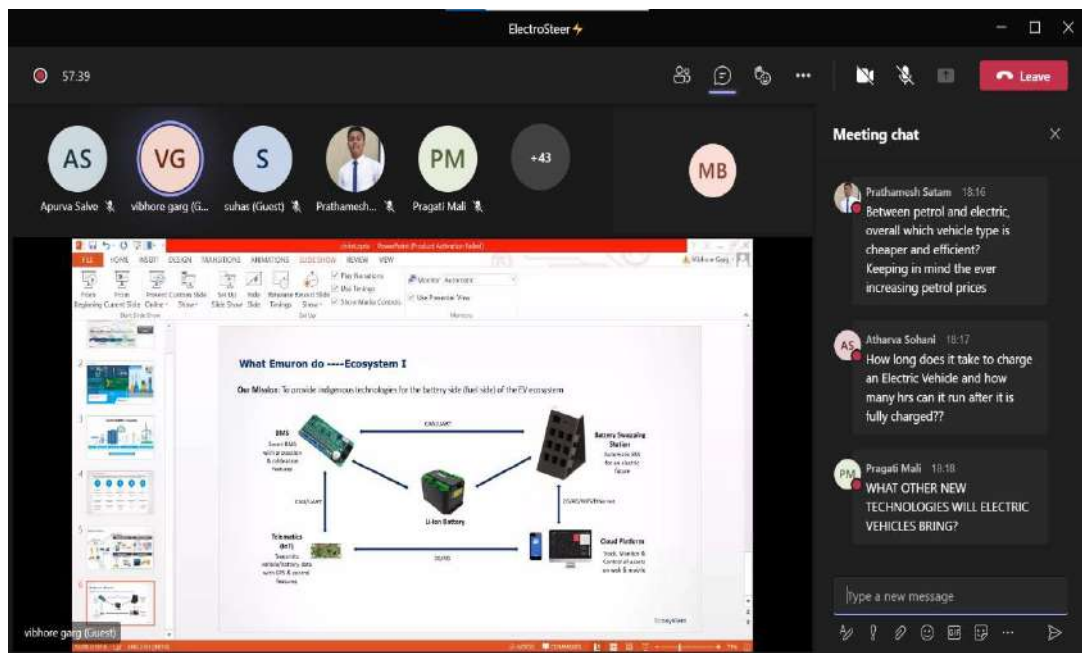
ElectroSteer

57:39

Leave

AS
Apurva Salve

VG
vibhore garg (G...

S
suhas (Guest)

Prathamesh...

PM
Pragati Mali

+43

MB

FILE HOME INSERT DESIGN TRANSITIONS ANIMATIONS SLIDE SHOW REVIEW VIEW

From Beginning From Current Slide Present Online Custom Slide Show Set Up Slide Show Hide Slide Rehearse Timings Record Slide Show

Play Narrations
Use Timings
Show Media Controls

Monitor: Automatic
Use Presenter View

What Emuron do ----Ecosystem I

Our Mission: To provide indigenous technologies for the battery side (fuel side) of the EV ecosystem

BMS
Smart BMS with protection & calibration features

CAN/UART

Battery Swapping Station

Li-Ion Battery

Telematics (IoT)

Cloud Platform

GSM

vibhore garg (Guest)

Meeting chat

Prathamesh Sutam 18:16
Between petrol and electric, overall which vehicle type is cheaper and efficient? Keeping in mind the ever increasing petrol prices

AS Atharva Sohani 18:17
How long does it take to charge an Electric Vehicle and how many hrs can it run after it is fully charged??

PM Pragati Mali 18:18
WHAT OTHER NEW TECHNOLOGIES WILL ELECTRIC VEHICLES BRING?

Type a new message